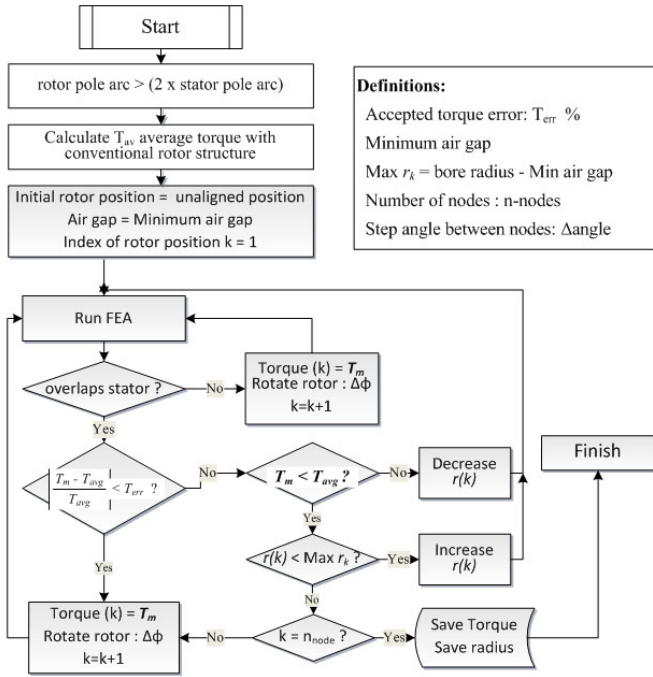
Start

rotor pole arc > (2 x stator pole arc)

Calculate $T_{av}$ average torque with conventional rotor structure

Initial rotor position = unaligned position
Air gap = Minimum air gap
Index of rotor position k = 1

Definitions:
Accepted torque error: $T_{err}$ %
Minimum air gap
Max $r_k$ = bore radius - Min air gap
Number of nodes : n-nodes
Step angle between nodes: Δangle

Run FEA

overlaps stator ?

No

Torque (k) = $T_m$
Rotate rotor : Δϕ
k=k+1

Yes

$\left|\frac{T_m - T_{avg}}{T_{avg}}\right| < T_{err}$ ?

No

$T_m < T_{avg}$ ?

No

Decrease $r(k)$

Finish

Yes

Yes

$r(k) <$ Max $r_k$ ?

Yes

Increase $r(k)$

No

Torque (k) = $T_m$
Rotate rotor : Δϕ
k=k+1

No

k = $n_{node}$ ?

Yes

Save Torque
Save radius